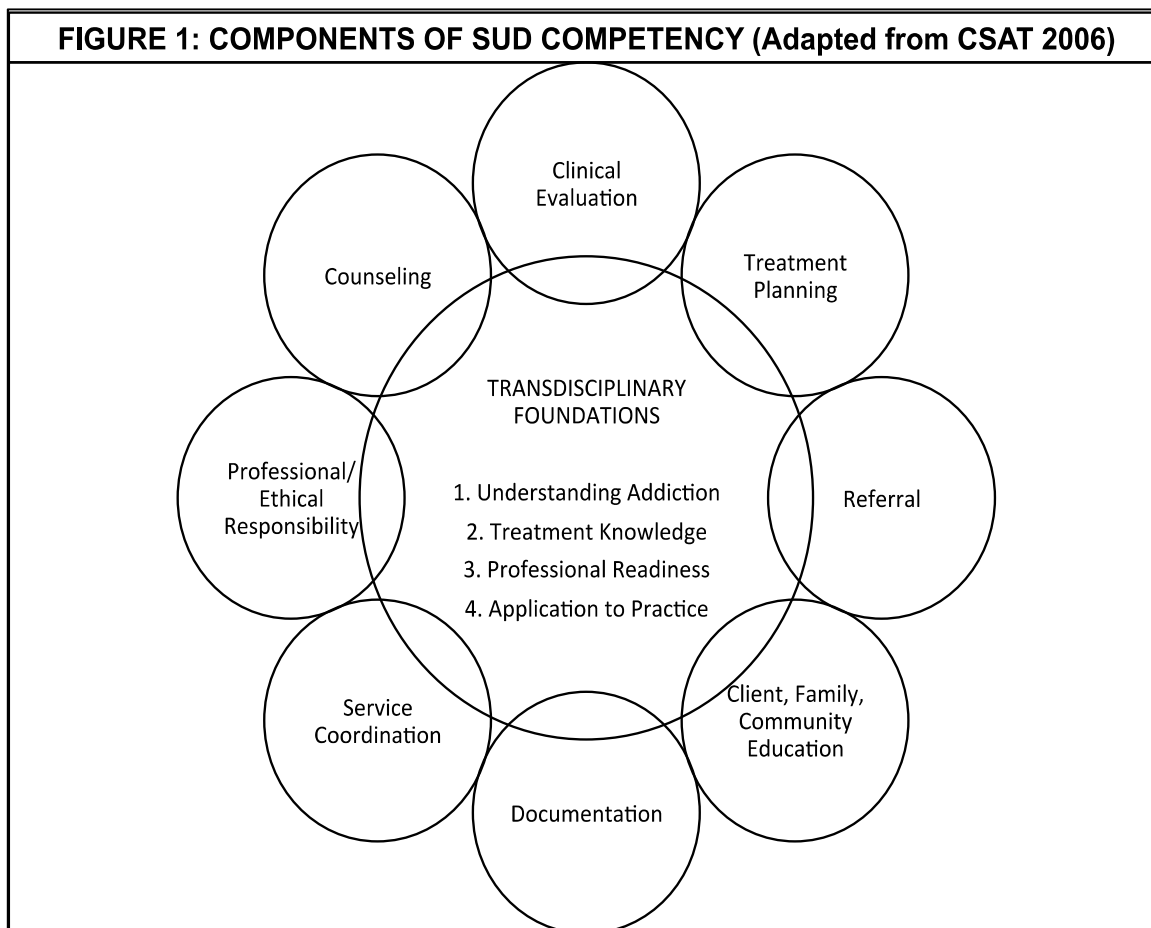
FIGURE 1: COMPONENTS OF SUD COMPETENCY (Adapted from CSAT 2006)

Clinical Evaluation

Treatment Planning

Referral

Client, Family, Community Education

Documentation

Service Coordination

Professional/ Ethical Responsibility

Counseling

TRANSDISCIPLINARY FOUNDATIONS

1. Understanding Addiction
2. Treatment Knowledge
3. Professional Readiness
4. Application to Practice